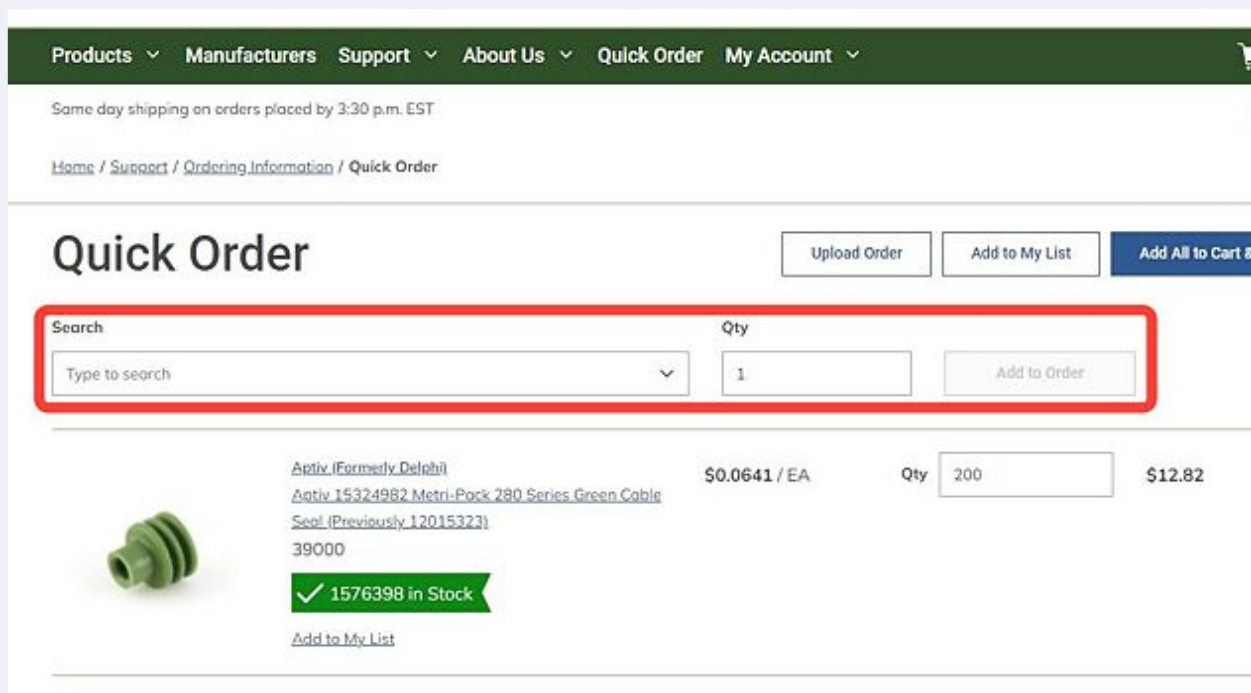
Products Manufacturers Support About Us Quick Order My Account

Same day shipping on orders placed by 3:30 p.m. EST

Home / Support / Ordering Information / Quick Order

Quick Order

Upload Order Add to My List Add All to Cart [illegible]

Search
Type to search

Qty
1

Add to Order

Aptiv (Formerly Delphi)
Aptiv 15324982 Metri-Pack 280 Series Green Cable Seal (Previously 12015323)
39000

1576398 in Stock

Add to My List

$0.0641 / EA

Qty 200

$12.82